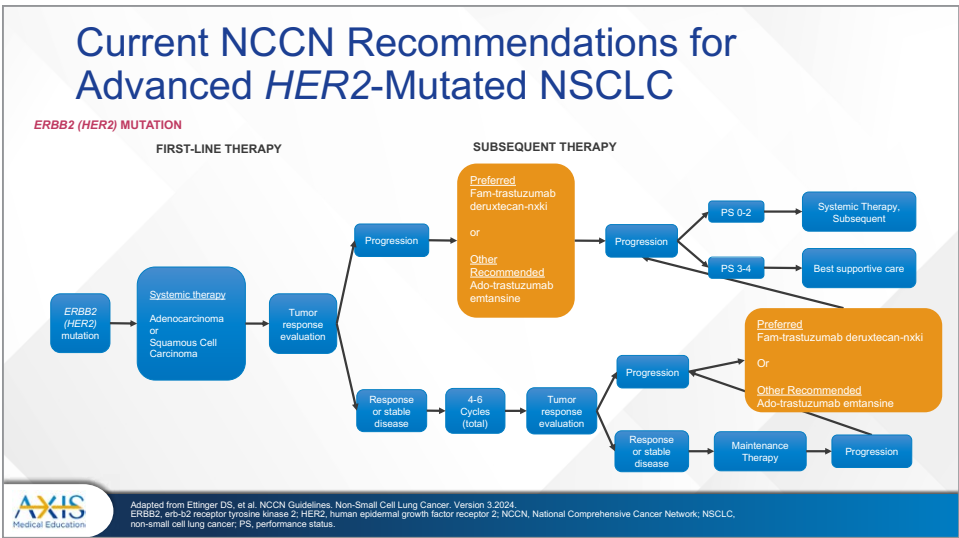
Current NCCN Recommendations for Advanced *HER2*-Mutated NSCLC

*ERBB2 (HER2)* MUTATION

FIRST-LINE THERAPY

SUBSEQUENT THERAPY

*ERBB2 (HER2)* mutation

Systemic therapy

Adenocarcinoma or Squamous Cell Carcinoma

Tumor response evaluation

Progression

Preferred
Fam-trastuzumab deruxtecan-nxki

or

Other Recommended
Ado-trastuzumab emtansine

Progression

PS 0-2

Systemic Therapy, Subsequent

PS 3-4

Best supportive care

Preferred
Fam-trastuzumab deruxtecan-nxki

Or

Other Recommended
Ado-trastuzumab emtansine

Progression

Response or stable disease

4-6 Cycles (total)

Tumor response evaluation

Response or stable disease

Maintenance Therapy

Progression

AXIS Medical Education

Adapted from Ettinger DS, et al. NCCN Guidelines. Non-Small Cell Lung Cancer. Version 3.2024.
ERBB2, erb-b2 receptor tyrosine kinase 2; HER2, human epidermal growth factor receptor 2; NCCN, National Comprehensive Cancer Network; NSCLC, non-small cell lung cancer; PS, performance status.